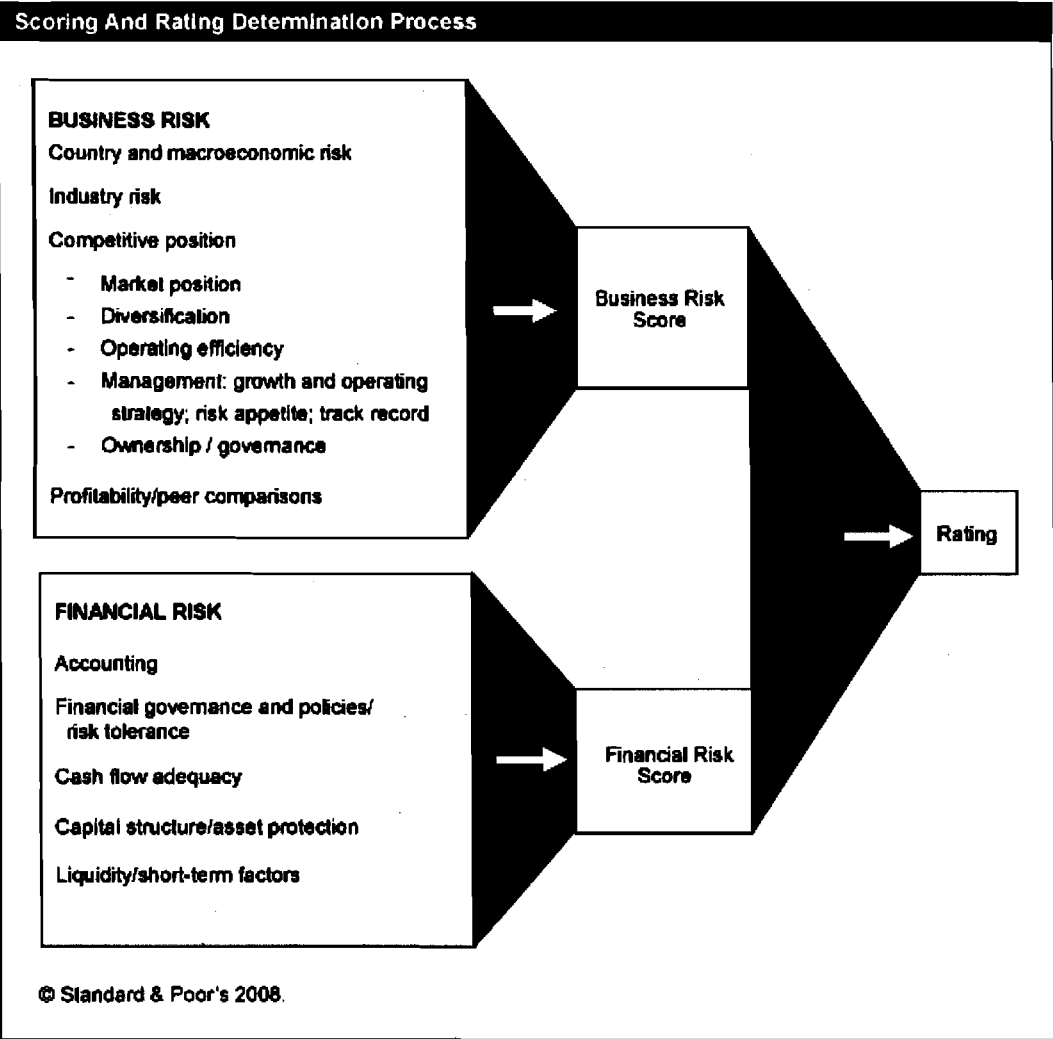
Scoring And Rating Determination Process

BUSINESS RISK

Country and macroeconomic risk

Industry risk

Competitive position

- Market position
- Diversification
- Operating efficiency
- Management: growth and operating strategy; risk appetite; track record
- Ownership / governance

Profitability/peer comparisons

Business Risk Score

Rating

FINANCIAL RISK

Accounting

Financial governance and policies/ risk tolerance

Cash flow adequacy

Capital structure/asset protection

Liquidity/short-term factors

Financial Risk Score

© Standard & Poor's 2008.